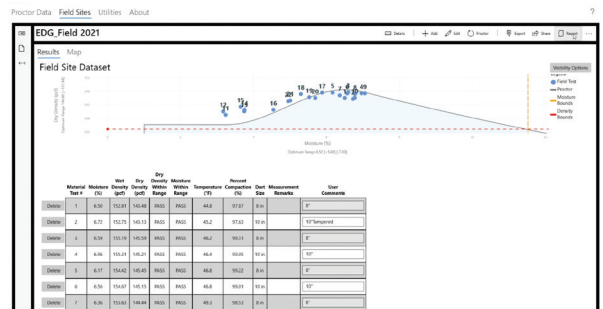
Proctor Data Field Sites Utilities About

?

EDG_Field 2021

Details + Add Edit Proctor Export Share Report ...

Results Map

Field Site Dataset

Visibility Options

Dry Density (pcf)
Optimum Range: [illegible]

Field Test
Proctor
Moisture Bounds
Density Bounds

12 11 13 14 15 16 20 18 17 5 7 8 6 9 49 19 10

Moisture (%)
Optimum Range: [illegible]

| | Material Test # | Moisture (%) | Wet Density (pcf) | Dry Density (pcf) | Dry Density Within Range | Moisture Within Range | Temperature (°F) | Percent Compaction (%) | Dert Size | Measurement Remarks | User Comments |
|---|---|---|---|---|---|---|---|---|---|---|---|
| Delete | 1 | 6.50 | 152.81 | 143.48 | PASS | PASS | 44.8 | 97.87 | 8 in | | 8" |
| Delete | 2 | 6.72 | 152.75 | 143.13 | PASS | PASS | 45.2 | 97.63 | 10 in | | 10"Tampered |
| Delete | 3 | 6.59 | 155.19 | 145.59 | PASS | PASS | 46.2 | 99.31 | 8 in | | 8" |
| Delete | 4 | 6.86 | 155.21 | 145.21 | PASS | PASS | 46.4 | 99.05 | 10 in | | 10" |
| Delete | 5 | 6.17 | 154.42 | 145.45 | PASS | PASS | 46.8 | 99.22 | 8 in | | 8" |
| Delete | 6 | 6.56 | 154.67 | 145.15 | PASS | PASS | 46.8 | 99.01 | 10 in | | 10" |
| Delete | 7 | 6.36 | 153.63 | 144.44 | PASS | PASS | 49.3 | 98.53 | 8 in | | 8" |